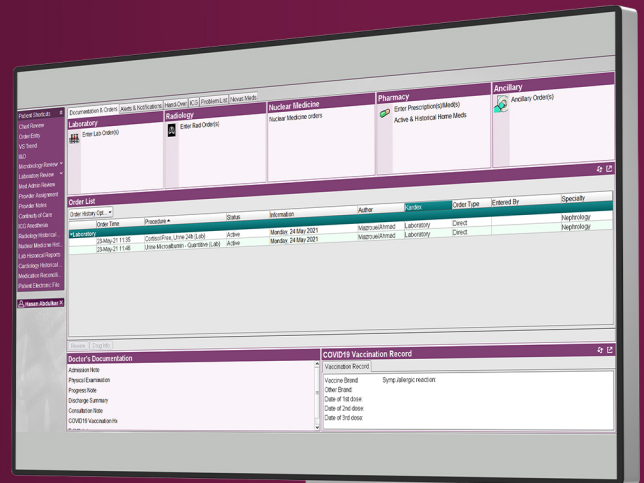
Patient Shortcuts
Chart Review
Order Entry
VS Trend
I&O
Microbiology Review
Laboratory Review
Med Admin Review
Provider Assignment
Provider Notes
Continuity of Care
ICU Anesthesia
Radiology Historical
Nuclear Medicine Hist.
Lab Historical Reports
Cardiology Historical
Medication Reconcil.
Patient Electronic File
Hasan Abdulkar

Documentation & Orders | Alerts & Notifications | Hand Over | ICU | Problem List | Nexus Meds

Laboratory
Enter Lab Order(s)

Radiology
Enter Rad Order(s)

Nuclear Medicine
Nuclear Medicine orders

Pharmacy
Enter Prescription(s)/Med(s)
Active & Historical Home Meds

Ancillary
Ancillary Order(s)

Order List
Order History Opt...

| | Order Time | Procedure | Status | Information | Author | Kardex | Order Type | Entered By | Specialty |
|---|---|---|---|---|---|---|---|---|---|
| ▾Laboratory | | | | | | | | | Nephrology |
| | 23-May-21 11:35 | Cortisol,Free, Urine 24h (Lab) | Active | Monday, 24 May 2021 | Mazrouei,Ahmad | Laboratory | Direct | | Nephrology |
| | 23-May-21 11:48 | Urine Microalbumin - Quantitive (Lab) | Active | Monday, 24 May 2021 | Mazrouei,Ahmad | Laboratory | Direct | | |

Review | Sign Info

Doctor's Documentation
Admission Note
Physical Examination
Progress Note
Discharge Summary
Consultation Note
COVID19 Vaccination Hx

COVID19 Vaccination Record
Vaccination Record
Vaccine Brand:
Symp./allergic reaction:
Other Brand:
Date of 1st dose:
Date of 2nd dose:
Date of 3rd dose: